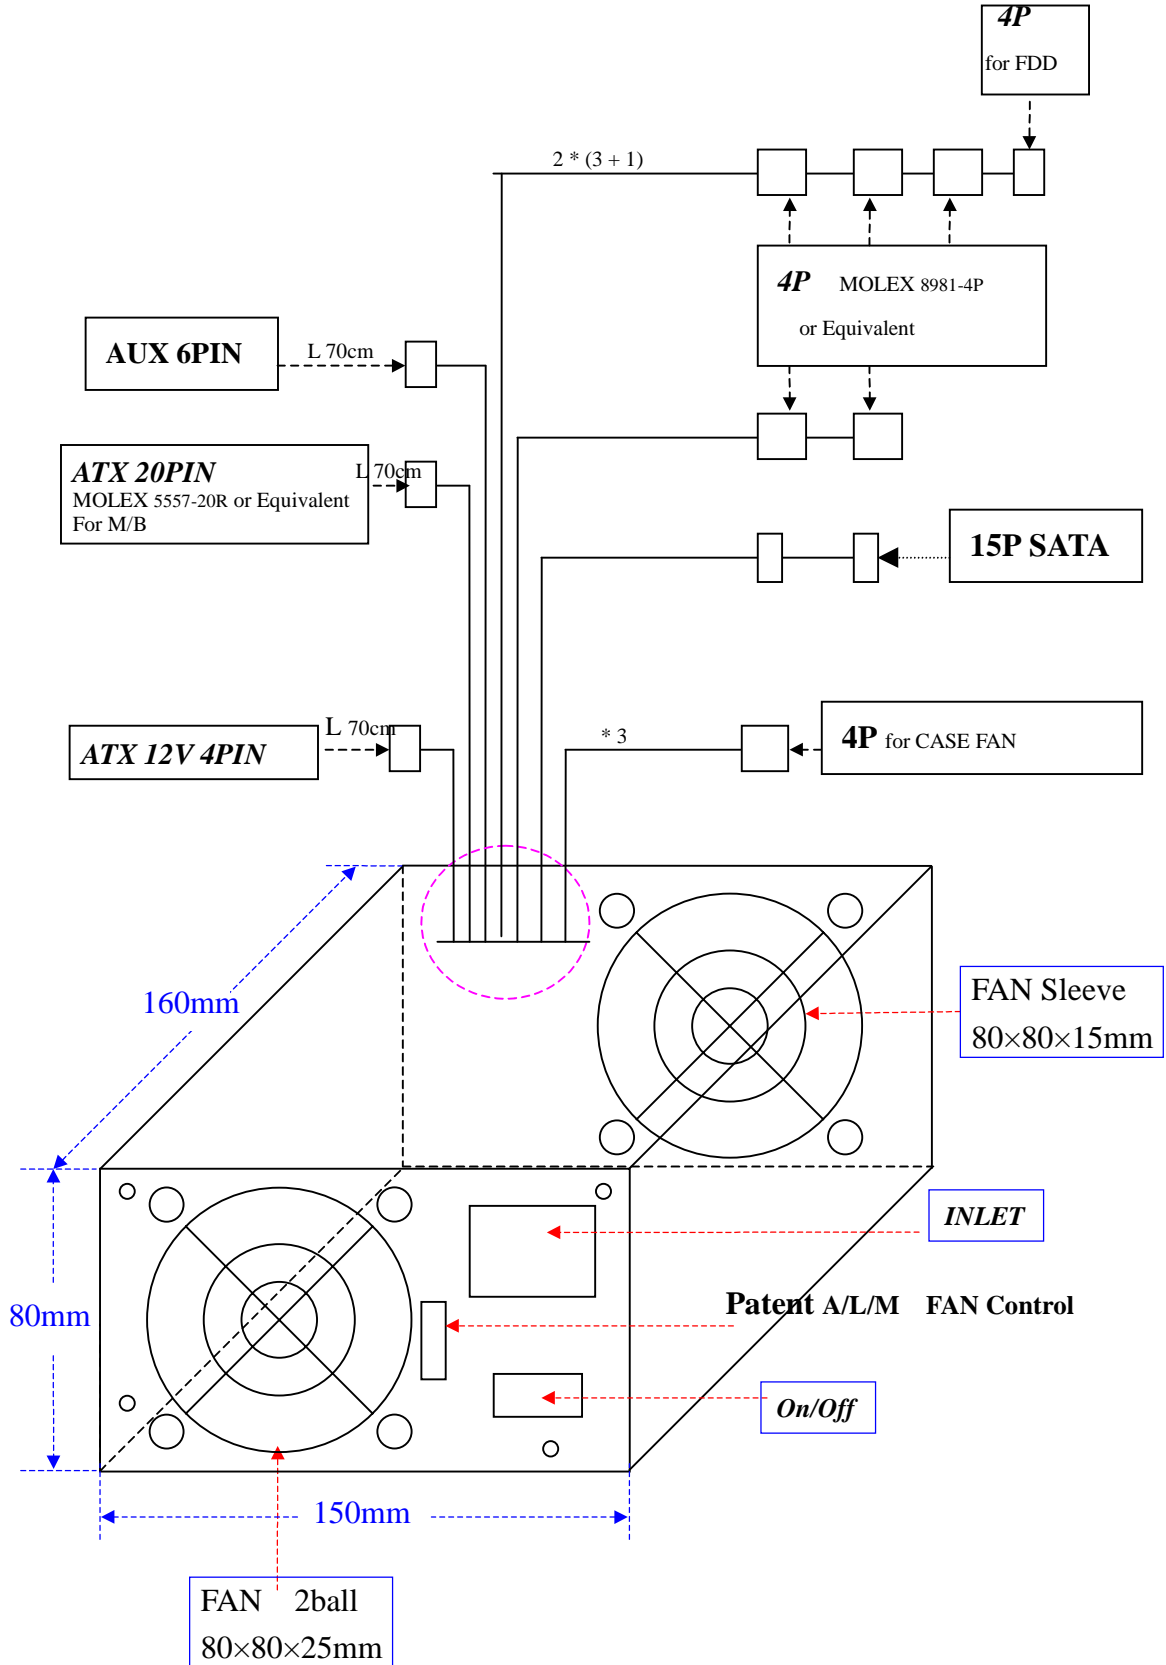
4P
for FDD

2 * (3 + 1)

4P MOLEX 8981-4P
or Equivalent

AUX 6PIN

L 70cm

ATX 20PIN
MOLEX 5557-20R or Equivalent
For M/B

L 70cm

15P SATA

ATX 12V 4PIN

L 70cm

* 3

4P for CASE FAN

160mm

FAN Sleeve
80×80×15mm

INLET

80mm

Patent A/L/M FAN Control

On/Off

150mm

FAN 2ball
80×80×25mm